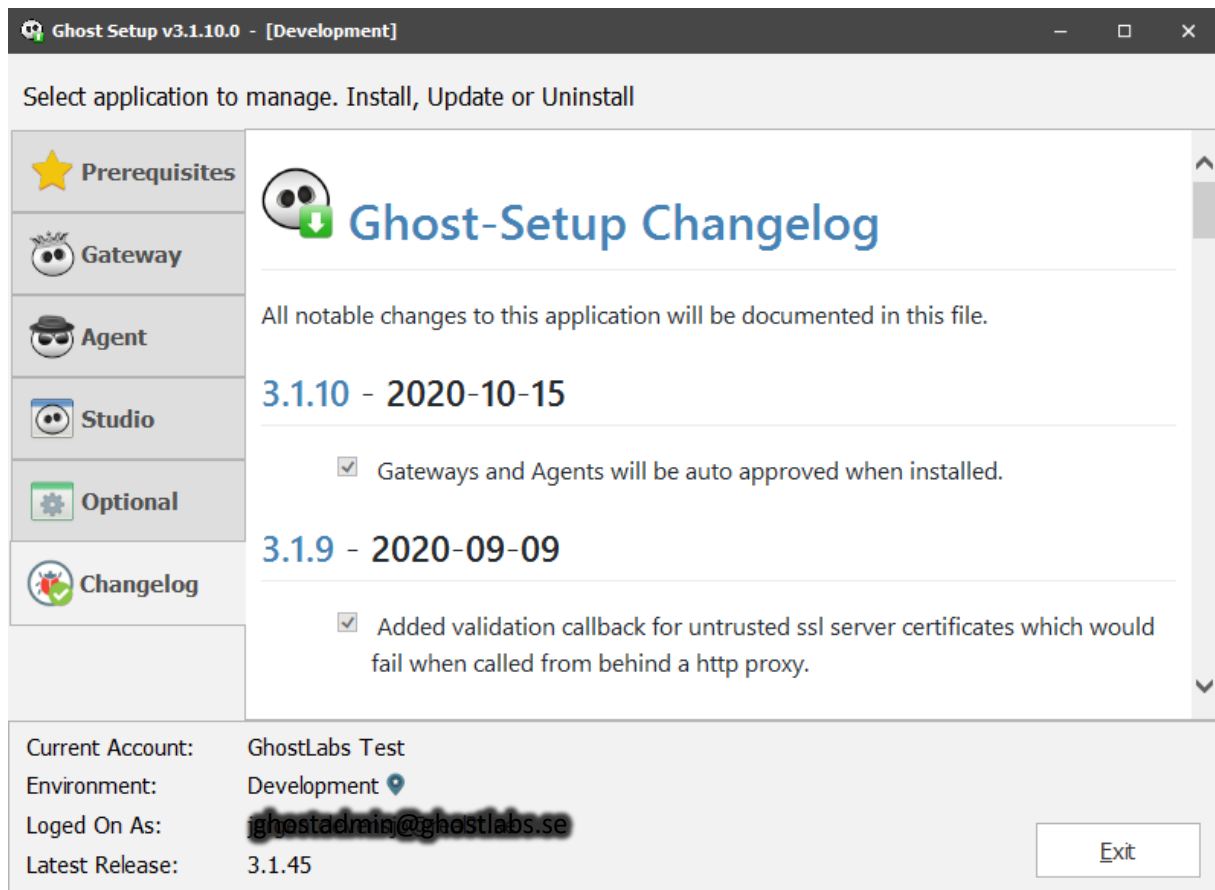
Ghost Setup v3.1.10.0 - [Development]

Select application to manage. Install, Update or Uninstall

Prerequisites

Gateway

Agent

Studio

Optional

Changelog

Ghost-Setup Changelog

All notable changes to this application will be documented in this file.

3.1.10 - 2020-10-15

Gateways and Agents will be auto approved when installed.

3.1.9 - 2020-09-09

Added validation callback for untrusted ssl server certificates which would fail when called from behind a http proxy.

Current Account: GhostLabs Test
Environment: Development
Loged On As: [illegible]
Latest Release: 3.1.45

Exit